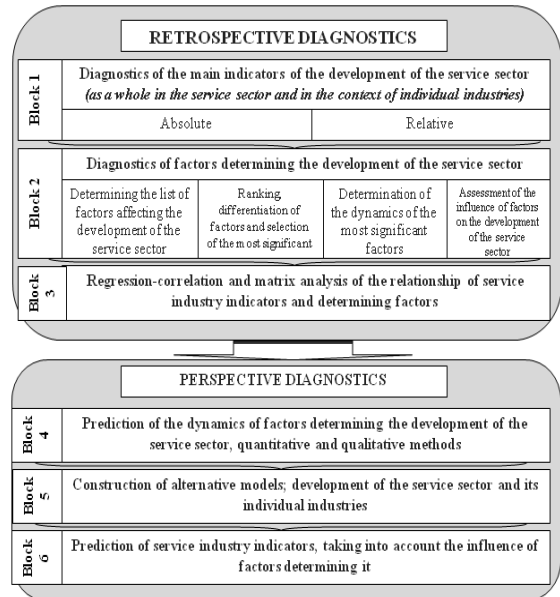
RETROSPECTIVE DIAGNOSTICS

Block 1

Diagnostics of the main indicators of the development of the service sector *(as a whole in the service sector and in the context of individual industries)*

Absolute

Relative

Block 2

Diagnostics of factors determining the development of the service sector

Determining the list of factors affecting the development of the service sector

Ranking differentiation of factors and selection of the most significant

Determination of the dynamics of the most significant factors

Assessment of the influence of factors on the development of the service sector

Block 3

Regression-correlation and matrix analysis of the relationship of service industry indicators and determining factors

PERSPECTIVE DIAGNOSTICS

Block 4

Prediction of the dynamics of factors determining the development of the service sector, quantitative and qualitative methods

Block 5

Construction of alternative models; development of the service sector and its individual industries

Block 6

Prediction of service industry indicators, taking into account the influence of factors determining it